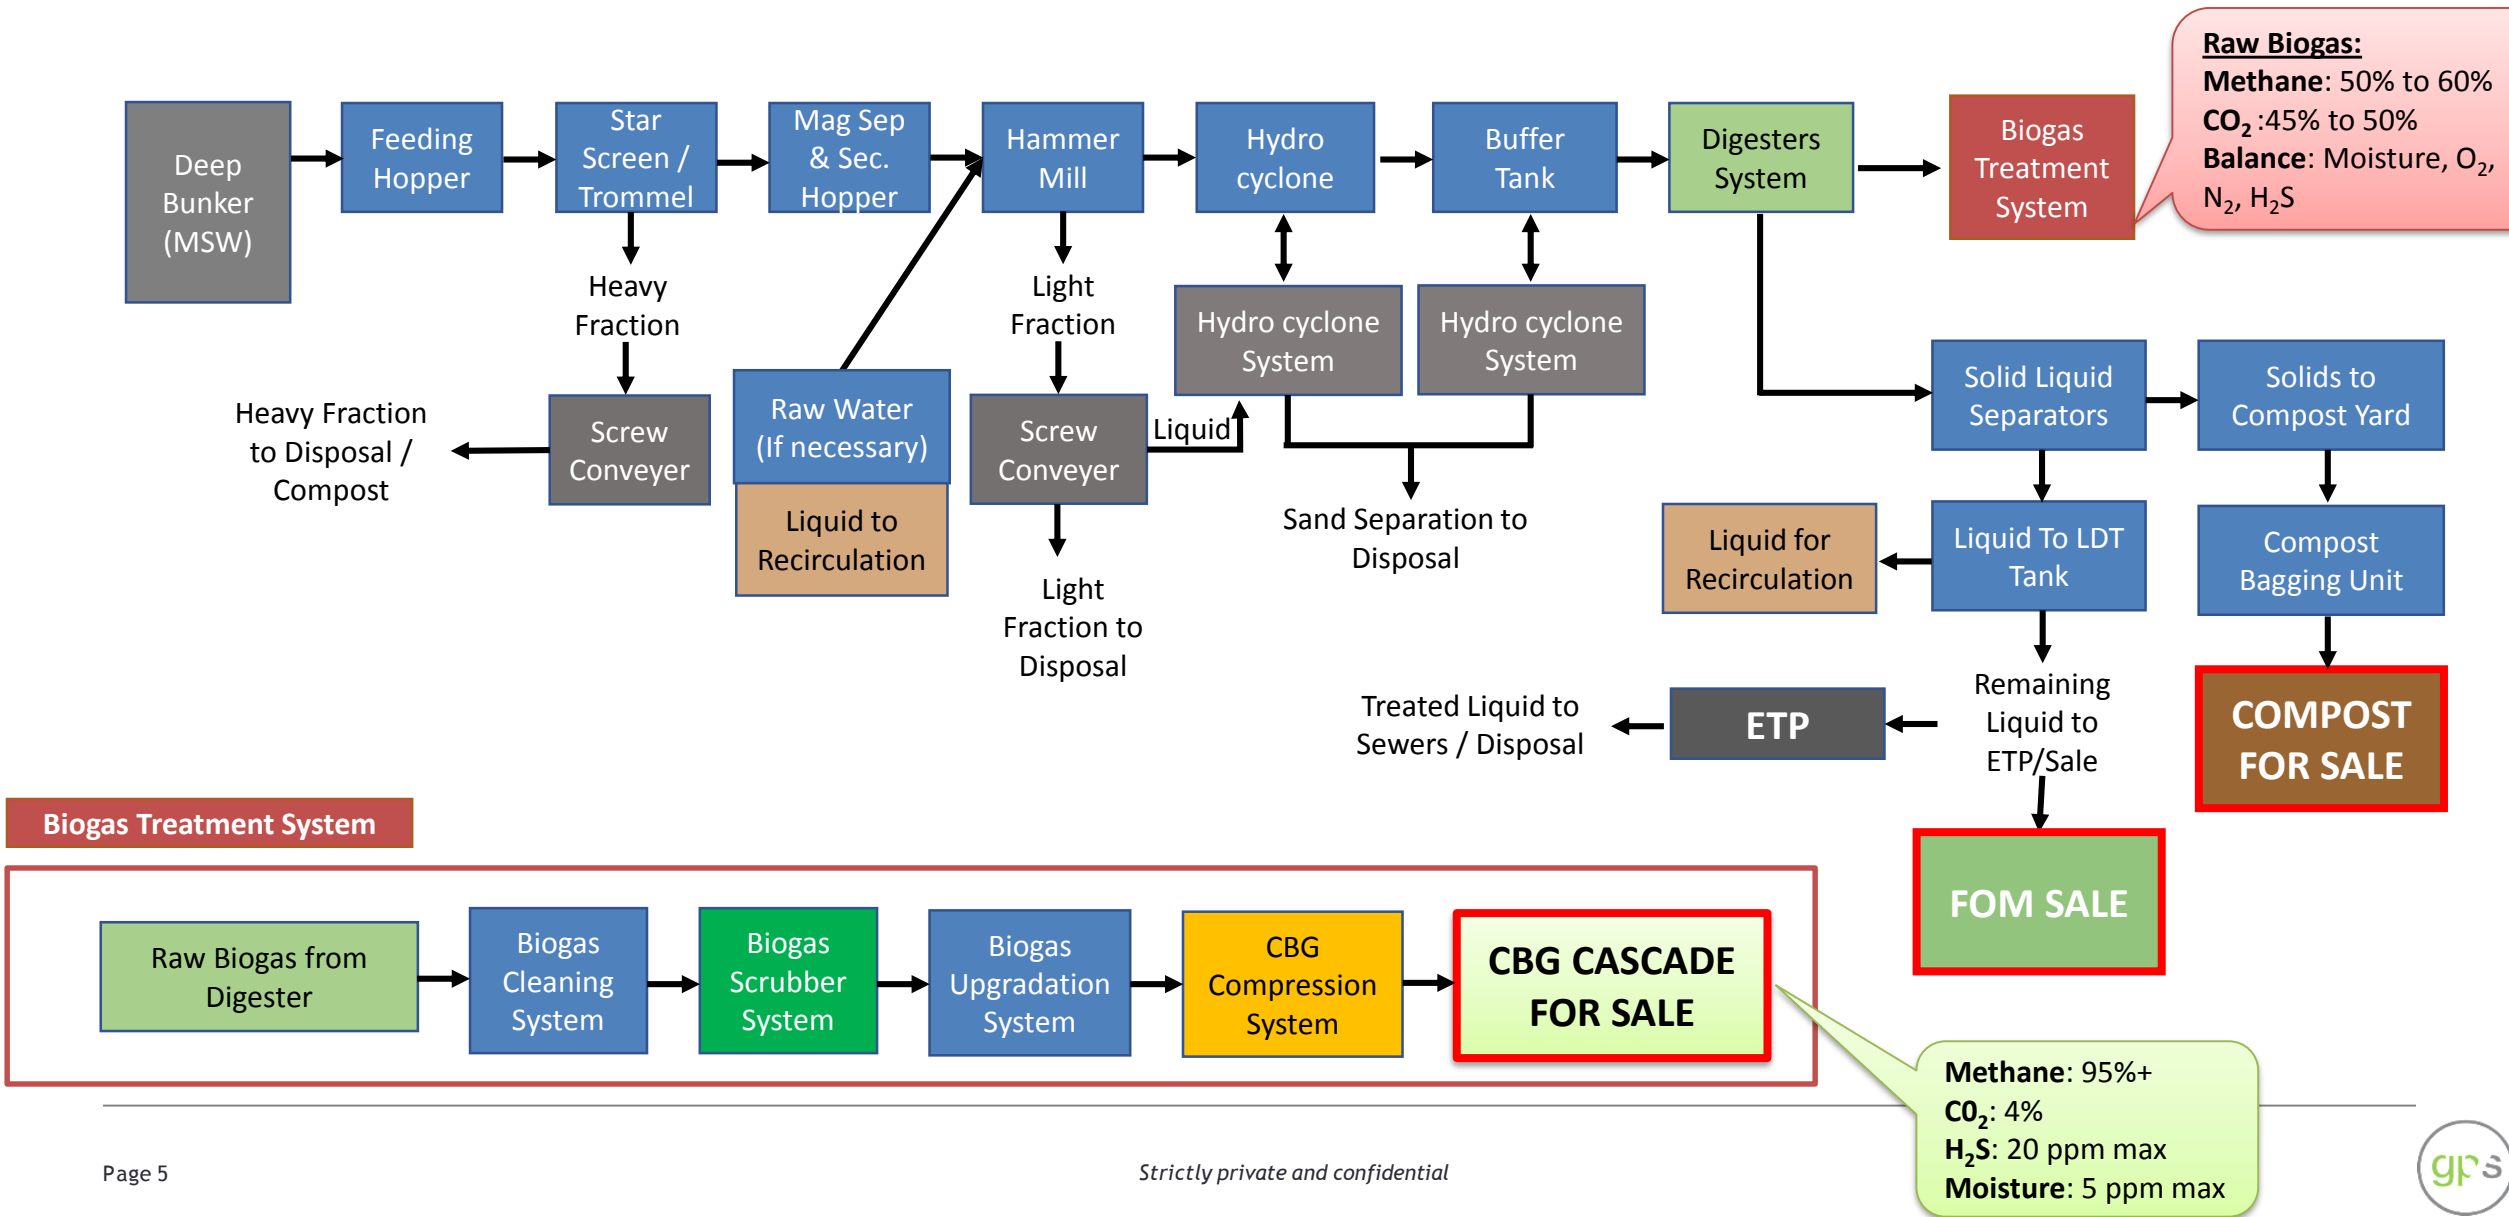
Deep Bunker (MSW)

Feeding Hopper

Star Screen / Trommel

Mag Sep & Sec. Hopper

Hammer Mill

Hydro cyclone

Buffer Tank

Digesters System

Biogas Treatment System

**Raw Biogas:**
**Methane**: 50% to 60%
$CO_2$ :45% to 50%
**Balance**: Moisture, $O_2$, $N_2$, $H_2S$

Heavy Fraction

Light Fraction

Hydro cyclone System

Hydro cyclone System

Heavy Fraction to Disposal / Compost

Screw Conveyer

Raw Water (If necessary)

Liquid to Recirculation

Screw Conveyer

Liquid

Light Fraction to Disposal

Sand Separation to Disposal

Solid Liquid Separators

Solids to Compost Yard

Liquid for Recirculation

Liquid To LDT Tank

Compost Bagging Unit

Remaining Liquid to ETP/Sale

Treated Liquid to Sewers / Disposal

ETP

COMPOST FOR SALE

FOM SALE

Biogas Treatment System

Raw Biogas from Digester

Biogas Cleaning System

Biogas Scrubber System

Biogas Upgradation System

CBG Compression System

CBG CASCADE FOR SALE

**Methane**: 95%+
$CO_2$: 4%
$H_2S$: 20 ppm max
**Moisture**: 5 ppm max

Page 5

Strictly private and confidential

gps